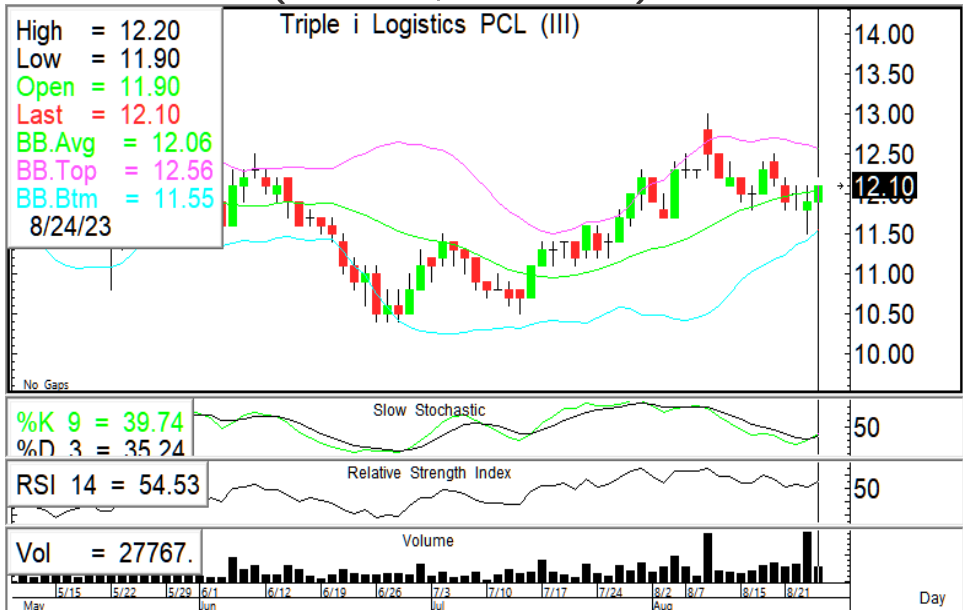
Triple i Logistics PCL (III)

High = 12.20
Low = 11.90
Open = 11.90
Last = 12.10
BB.Avg = 12.06
BB.Top = 12.56
BB.Btm = 11.55
8/24/23

14.00
13.50
13.00
12.50
12.10
12.00
11.50
11.00
10.50
10.00

No Gaps

%K 9 = 39.74
%D 3 = 35.24
Slow Stochastic
50

RSI 14 = 54.53
Relative Strength Index
50

Vol = 27767.
Volume

5/15 5/22 5/29 6/1 6/12 6/19 6/26 7/3 7/10 7/17 7/24 8/2 8/7 8/15 8/21
May Jun Jul Aug
Day